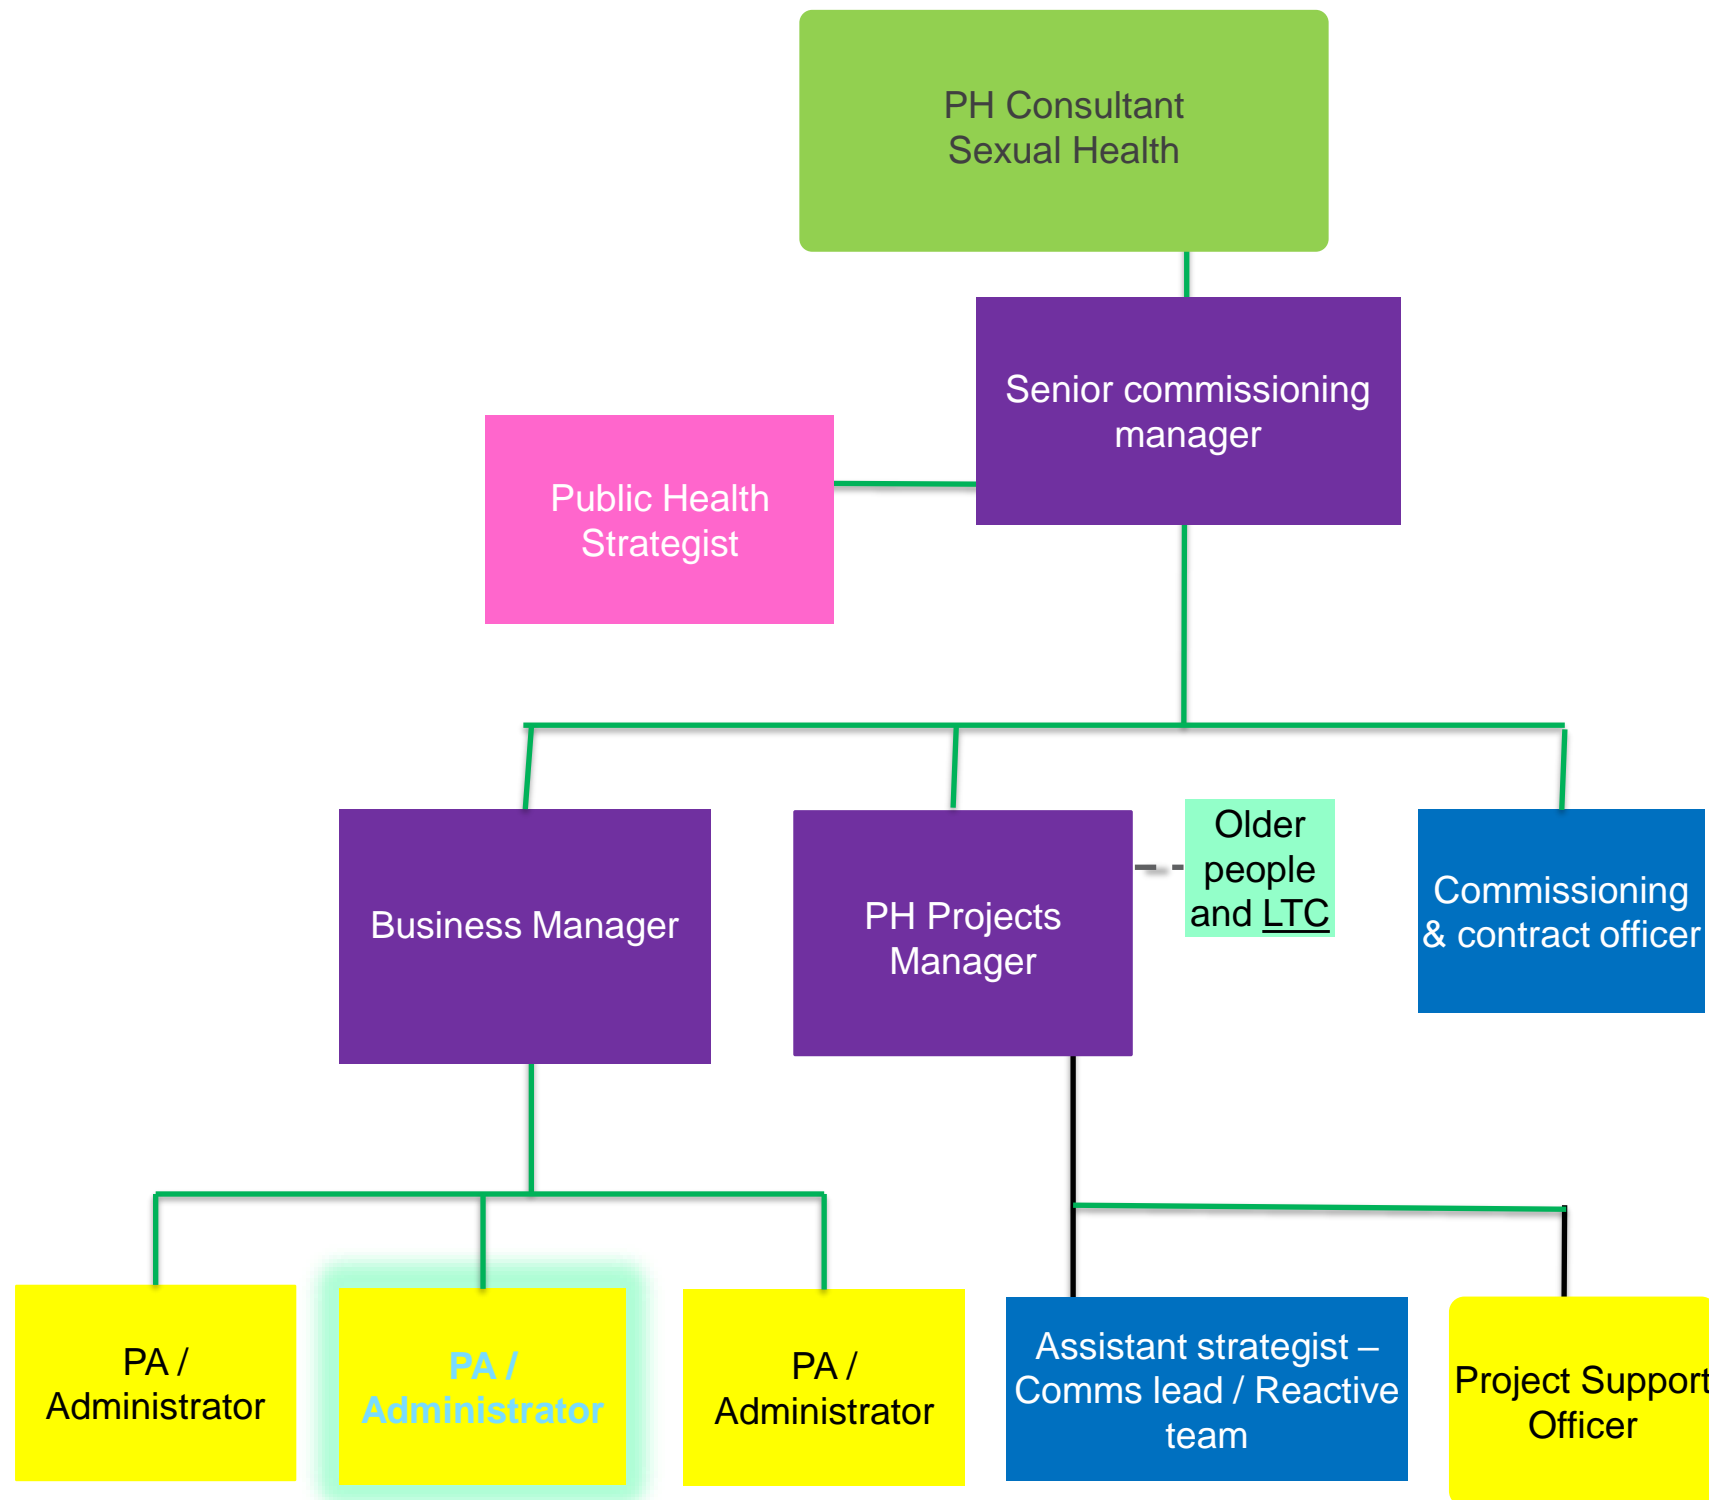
PH Consultant Sexual Health

Senior commissioning manager

Public Health Strategist

Business Manager

PH Projects Manager

Older people and LTC

Commissioning & contract officer

PA / Administrator

PA / Administrator

PA / Administrator

Assistant strategist – Comms lead / Reactive team

Project Support Officer